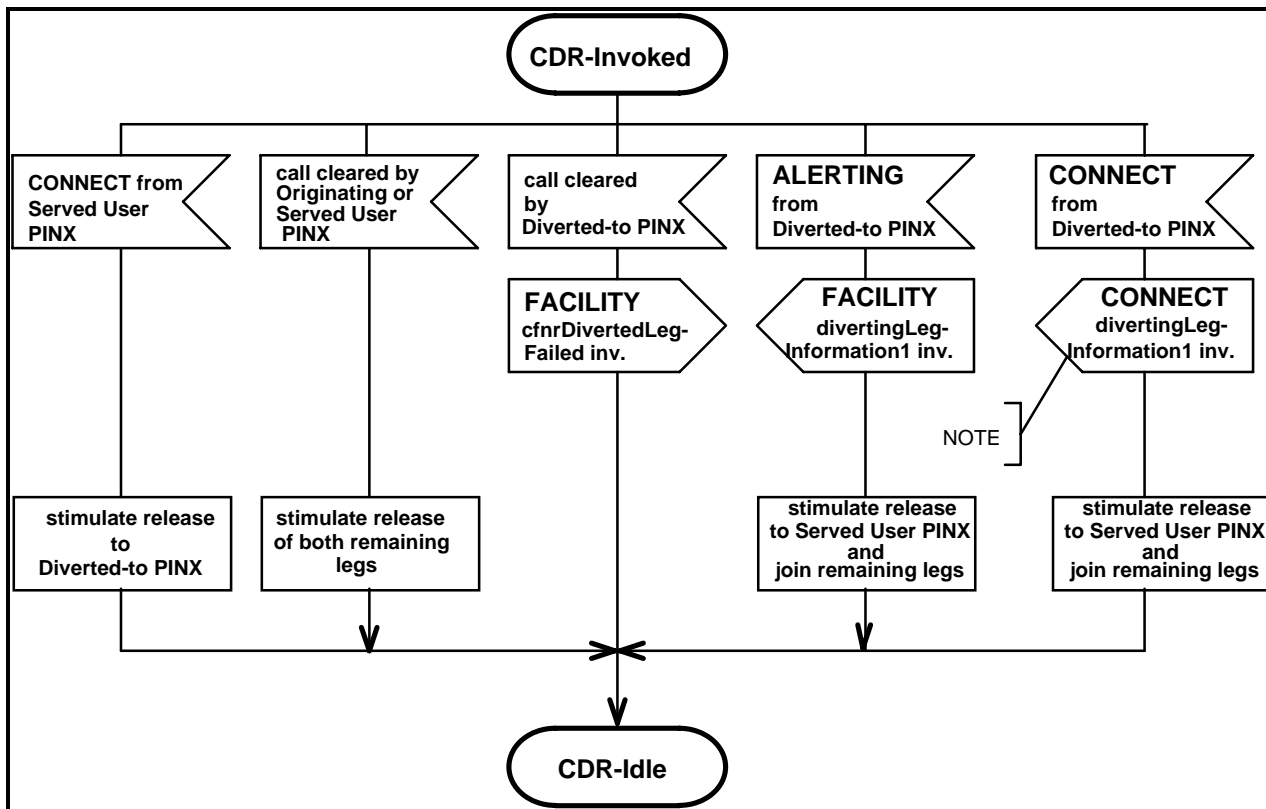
CDR-Invoked

CONNECT from Served User PINX

call cleared by Originating or Served User PINX

call cleared by Diverted-to PINX

ALERTING from Diverted-to PINX

CONNECT from Diverted-to PINX

FACILITY cfnrDivertedLegFailed inv.

FACILITY divertingLegInformation1 inv.

CONNECT divertingLegInformation1 inv.

NOTE

stimulate release to Diverted-to PINX

stimulate release of both remaining legs

stimulate release to Served User PINX and join remaining legs

stimulate release to Served User PINX and join remaining legs

CDR-Idle